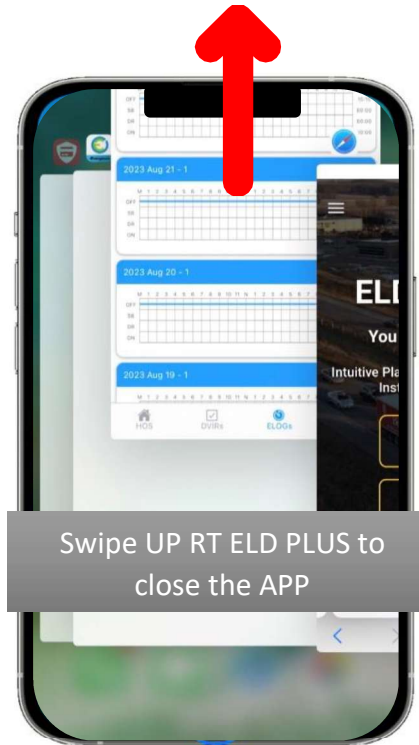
OFF
SB
DR
ON

2023 Aug 21 - 1

M 1 2 3 4 5 6 7 8 9 10 11 N 1 2 3 4 5 6 7 8 9 10 11 M
OFF
SB
DR
ON

2023 Aug 20 - 1

M 1 2 3 4 5 6 7 8 9 10 11 N 1 2 3 4 5 6 7 8 9 10 11 M
OFF
SB
DR
ON

2023 Aug 19 - 1

HOS
DVIRs
ELOGs

ELI
You
Intuitive Pla
Inst

Swipe UP RT ELD PLUS to close the APP